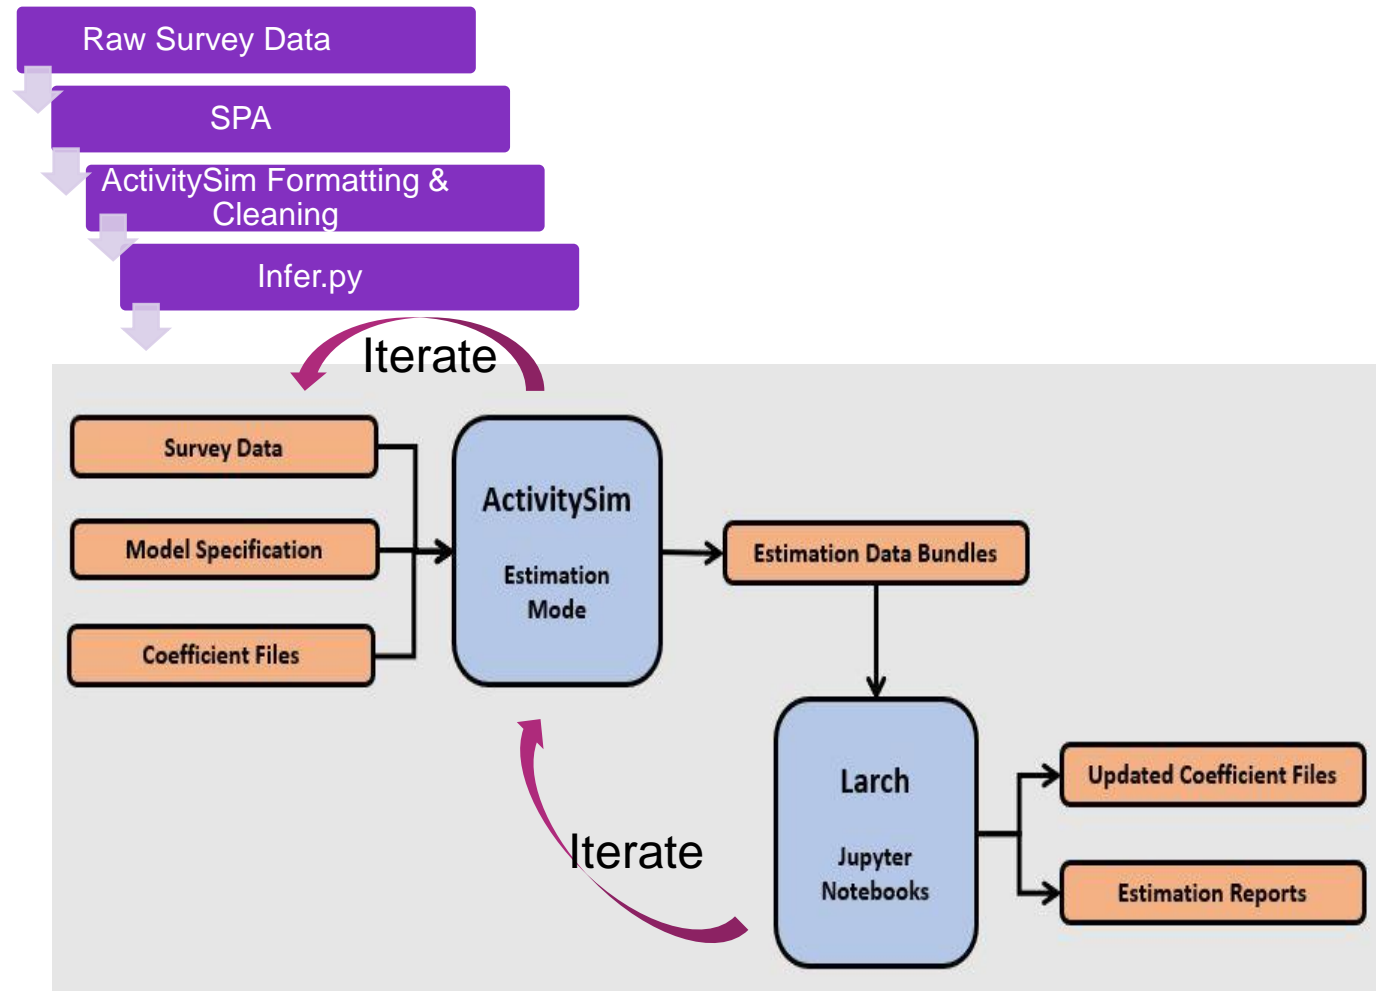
Raw Survey Data

SPA

ActivitySim Formatting & Cleaning

Infer.py

Iterate

Survey Data

Model Specification

Coefficient Files

ActivitySim

Estimation Mode

Estimation Data Bundles

Larch

Jupyter Notebooks

Updated Coefficient Files

Estimation Reports

Iterate